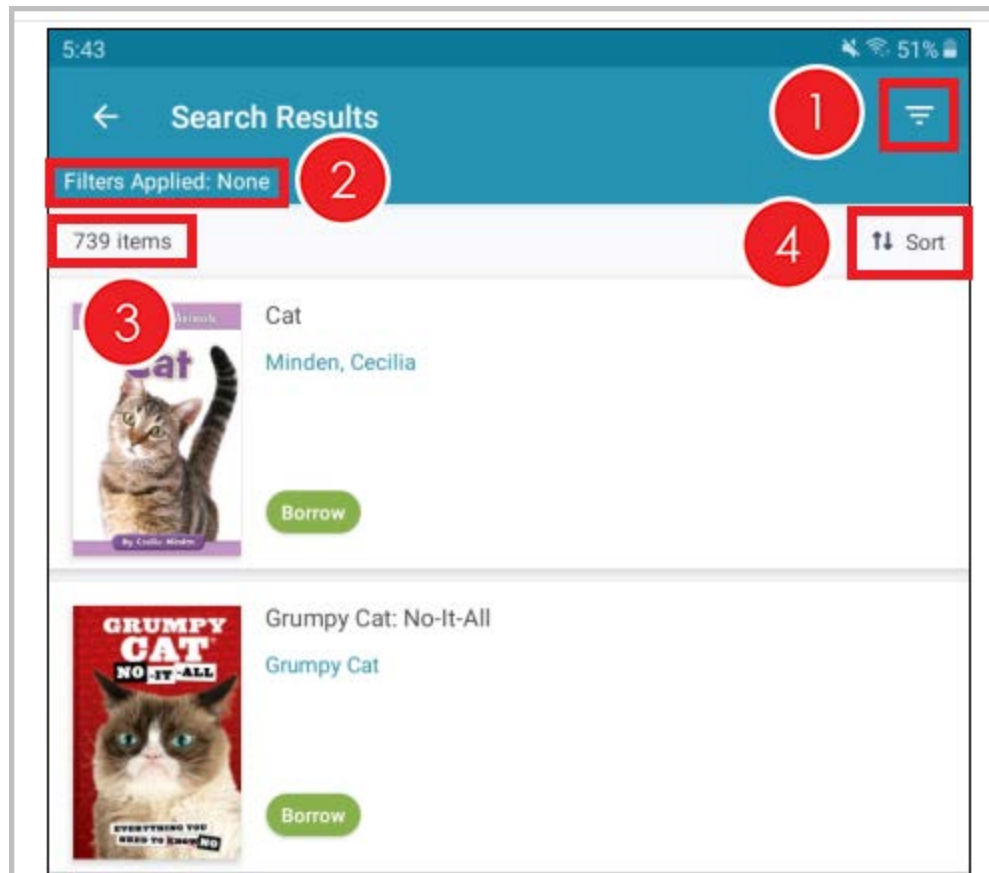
5:43

51%

←

Search Results

1

Filters Applied: None

2

739 items

4

Sort

3

Cat

By Cecilia Minden

Cat

Minden, Cecilia

Borrow

GRUMPY CAT NO-IT-ALL

EVERYTHING YOU NEED TO KNOW NO

Grumpy Cat: No-It-All

Grumpy Cat

Borrow